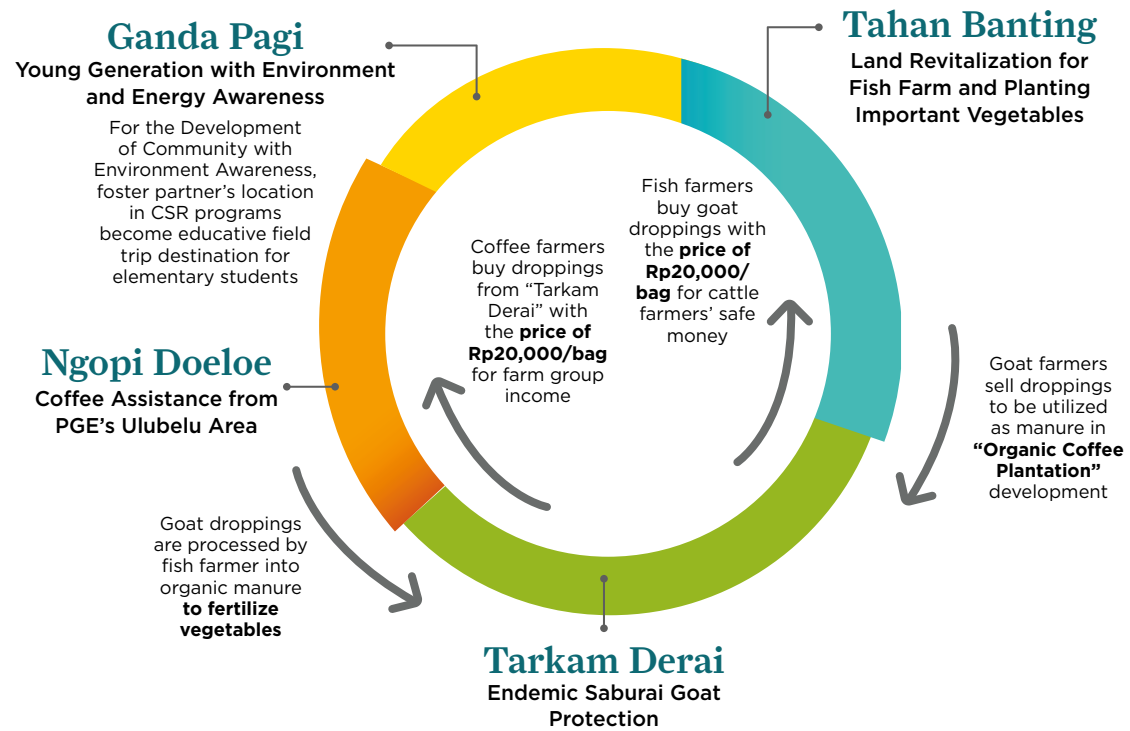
Ganda Pagi
Young Generation with Environment and Energy Awareness

For the Development of Community with Environment Awareness, foster partner's location in CSR programs become educative field trip destination for elementary students

Tahan Banting
Land Revitalization for Fish Farm and Planting Important Vegetables

Fish farmers buy goat droppings with the **price of Rp20,000/ bag** for cattle farmers' safe money

Coffee farmers buy droppings from "Tarkam Derai" with the **price of Rp20,000/bag** for farm group income

Ngopi Doeloe
Coffee Assistance from PGE's Ulubelu Area

Goat farmers sell droppings to be utilized as manure in **"Organic Coffee Plantation"** development

Goat droppings are processed by fish farmer into organic manure **to fertilize vegetables**

Tarkam Derai
Endemic Saburai Goat Protection